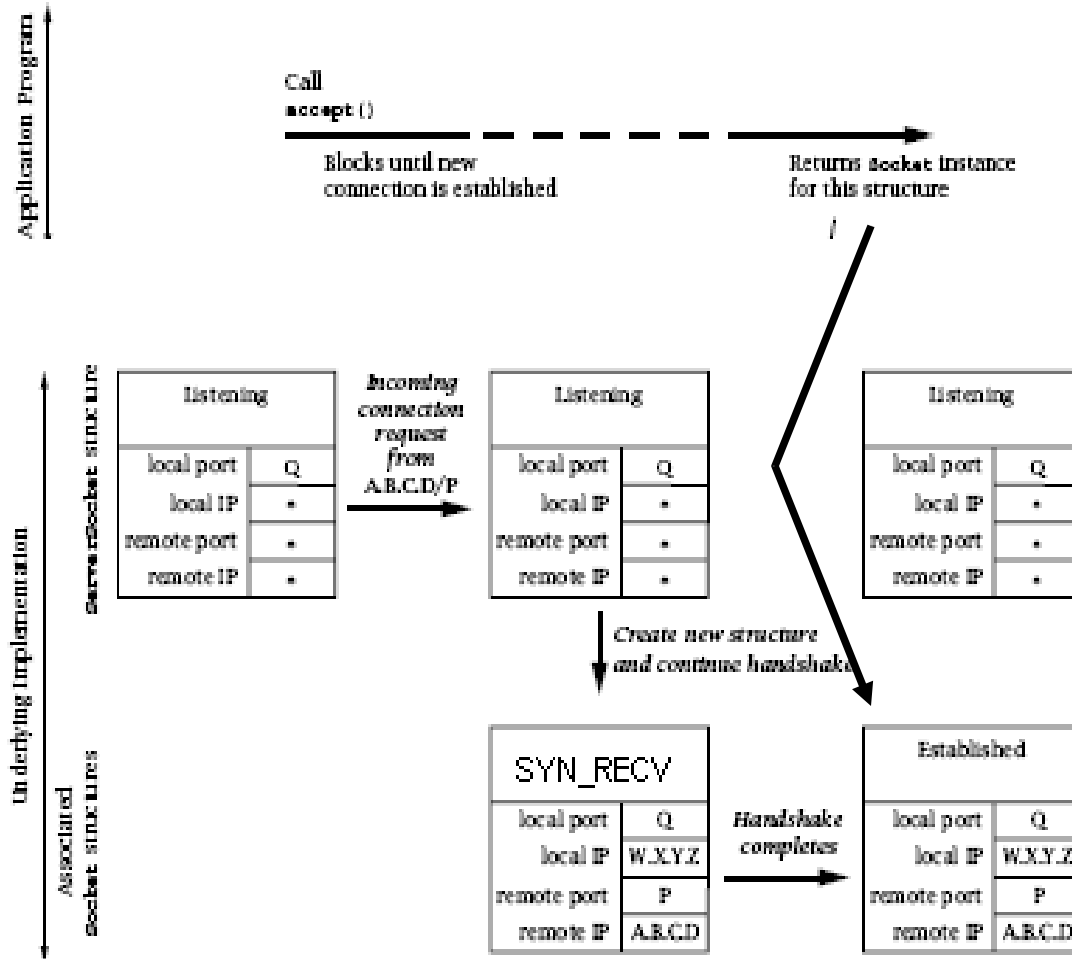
Application Program

Call
accept()

Blocks until new connection is established

Returns Socket instance for this structure

Underlying Implementation

ServerSocket structure

| Listening | |
|---|---|
| local port | Q |
| local IP | * |
| remote port | * |
| remote IP | * |

Incoming connection request from A.B.C.D/P

| Listening | |
|---|---|
| local port | Q |
| local IP | * |
| remote port | * |
| remote IP | * |

| Listening | |
|---|---|
| local port | Q |
| local IP | * |
| remote port | * |
| remote IP | * |

Create new structure and continue handshake

Associated Socket structures

| SYN_RECV | |
|---|---|
| local port | Q |
| local IP | W.X.Y.Z |
| remote port | P |
| remote IP | A.B.C.D |

Handshake completes

| Established | |
|---|---|
| local port | Q |
| local IP | W.X.Y.Z |
| remote port | P |
| remote IP | A.B.C.D |